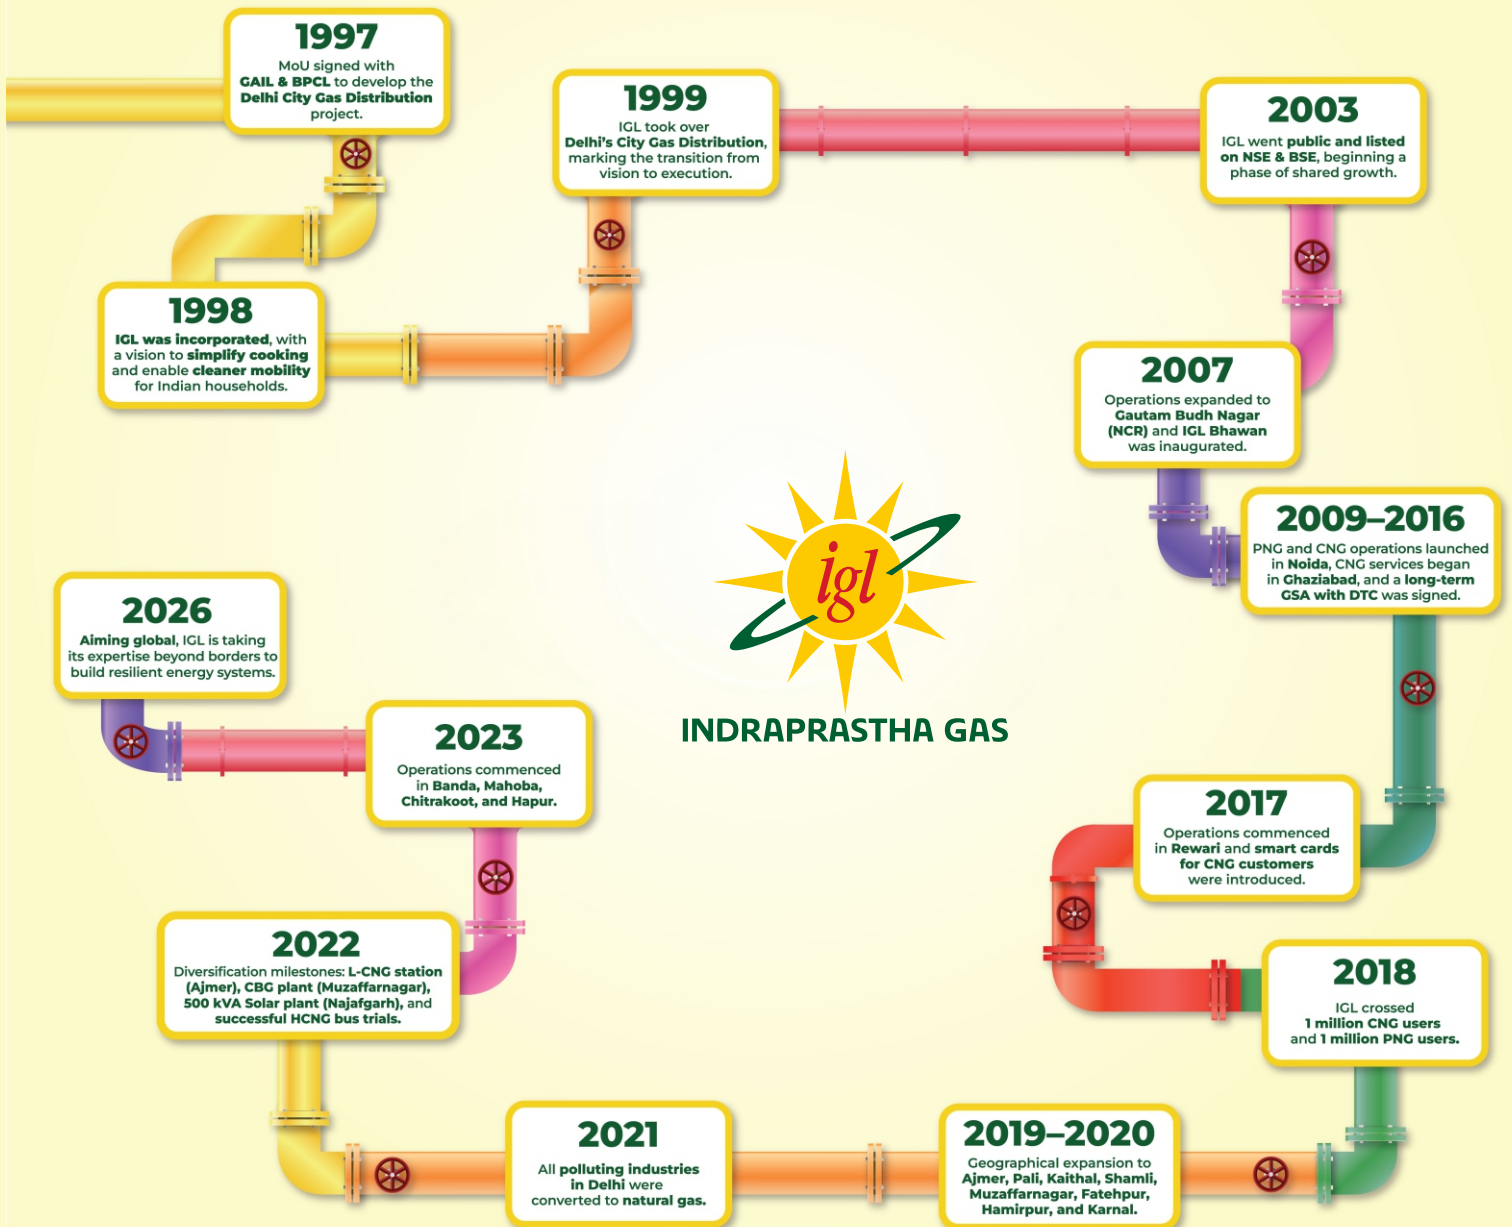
1997
MoU signed with GAIL & BPCL to develop the Delhi City Gas Distribution project.

1998
IGL was incorporated, with a vision to simplify cooking and enable cleaner mobility for Indian households.

1999
IGL took over Delhi's City Gas Distribution, marking the transition from vision to execution.

2003
IGL went public and listed on NSE & BSE, beginning a phase of shared growth.

2007
Operations expanded to Gautam Budh Nagar (NCR) and IGL Bhawan was inaugurated.

2009–2016
PNG and CNG operations launched in Noida, CNG services began in Ghaziabad, and a long-term GSA with DTC was signed.

igl
INDRAPRASTHA GAS

2026
Aiming global, IGL is taking its expertise beyond borders to build resilient energy systems.

2023
Operations commenced in Banda, Mahoba, Chitrakoot, and Hapur.

2017
Operations commenced in Rewari and smart cards for CNG customers were introduced.

2022
Diversification milestones: L-CNG station (Ajmer), CBG plant (Muzaffarnagar), 500 kVA Solar plant (Najafgarh), and successful HCNG bus trials.

2018
IGL crossed 1 million CNG users and 1 million PNG users.

2021
All polluting industries in Delhi were converted to natural gas.

2019–2020
Geographical expansion to Ajmer, Pali, Kaithal, Shamli, Muzaffarnagar, Fatehpur, Hamirpur, and Karnal.